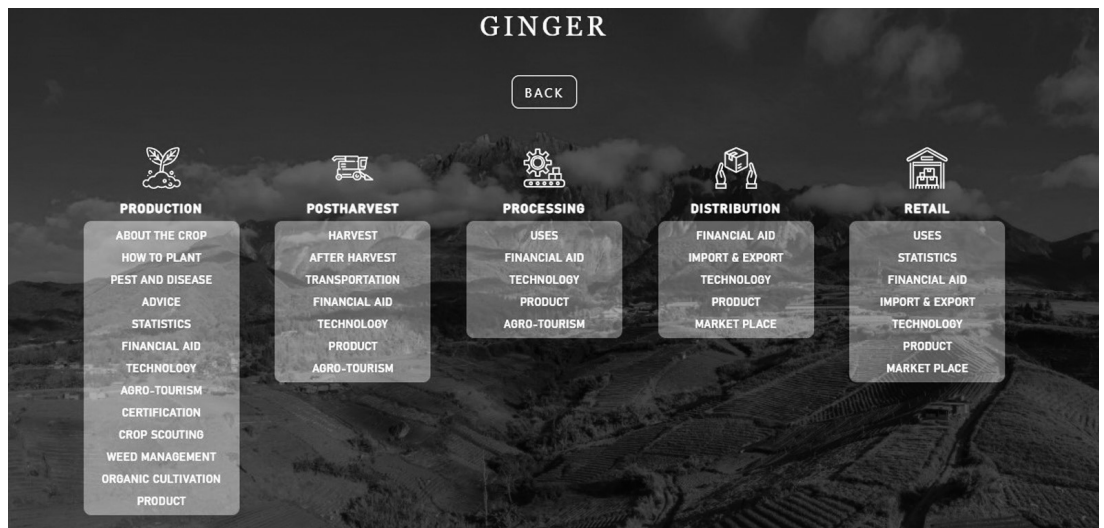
GINGER

BACK

PRODUCTION
ABOUT THE CROP
HOW TO PLANT
PEST AND DISEASE
ADVICE
STATISTICS
FINANCIAL AID
TECHNOLOGY
AGRO-TOURISM
CERTIFICATION
CROP SCOUTING
WEED MANAGEMENT
ORGANIC CULTIVATION
PRODUCT

POSTHARVEST
HARVEST
AFTER HARVEST
TRANSPORTATION
FINANCIAL AID
TECHNOLOGY
PRODUCT
AGRO-TOURISM

PROCESSING
USES
FINANCIAL AID
TECHNOLOGY
PRODUCT
AGRO-TOURISM

DISTRIBUTION
FINANCIAL AID
IMPORT & EXPORT
TECHNOLOGY
PRODUCT
MARKET PLACE

RETAIL
USES
STATISTICS
FINANCIAL AID
IMPORT & EXPORT
TECHNOLOGY
PRODUCT
MARKET PLACE